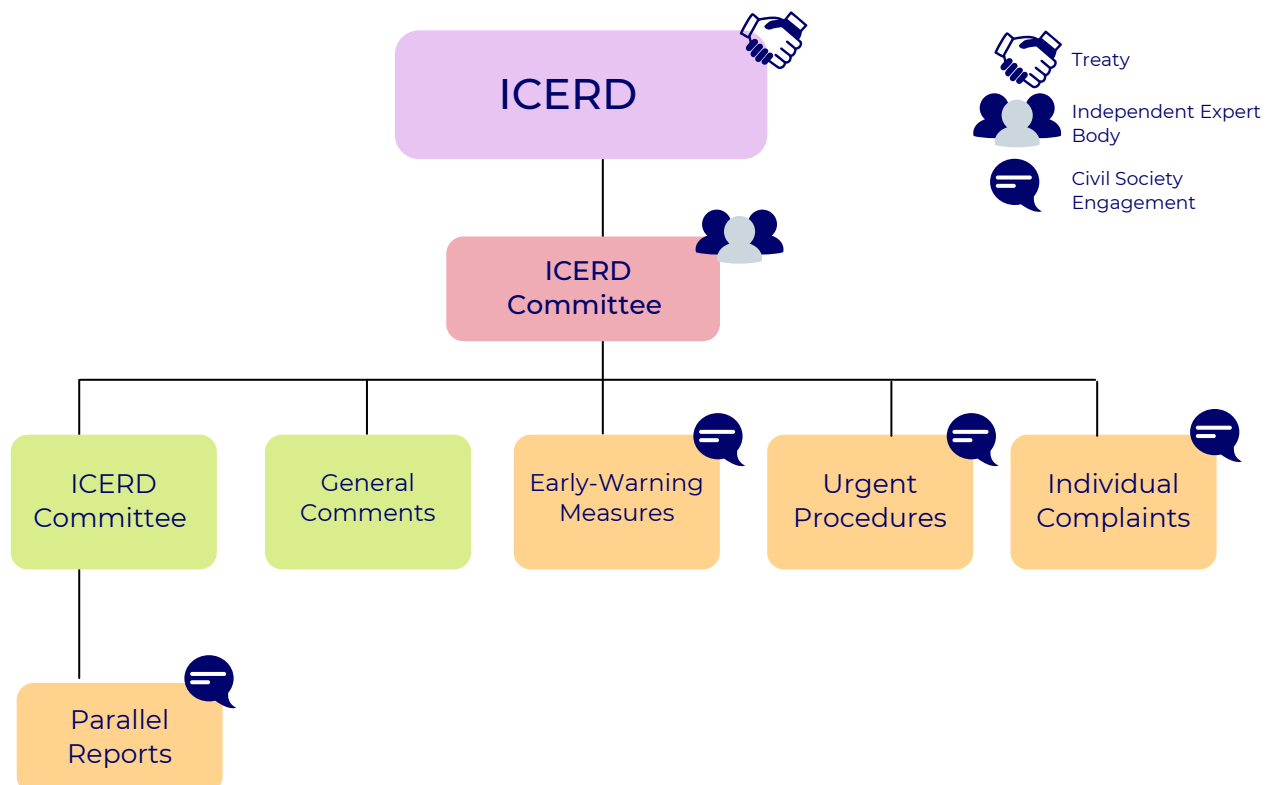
ICERD

Treaty

Independent Expert Body

Civil Society Engagement

ICERD Committee

ICERD Committee

General Comments

Early-Warning Measures

Urgent Procedures

Individual Complaints

Parallel Reports